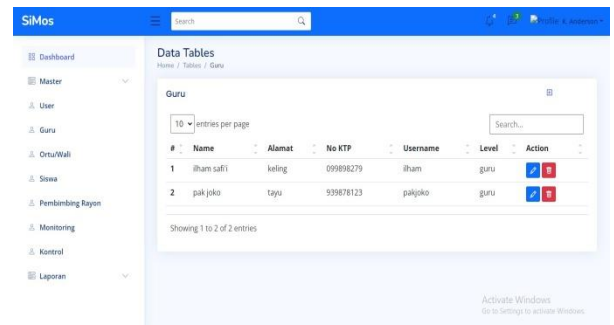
SiMos

Search

Profile K. Anderson

Dashboard

Master

User

Guru

Ortu/Wali

Siswa

Pembimbing Rayon

Monitoring

Kontrol

Laporan

Data Tables

Home / Tables / Guru

Guru

10 entries per page

Search...

| # | Name | Alamat | No KTP | Username | Level | Action |
|---|---|---|---|---|---|---|
| 1 | ilham safi'i | keling | 099898279 | ilham | guru | |
| 2 | pak joko | tayu | 939878123 | pakjoko | guru | |

Showing 1 to 2 of 2 entries

Activate Windows
Go to Settings to activate Windows.